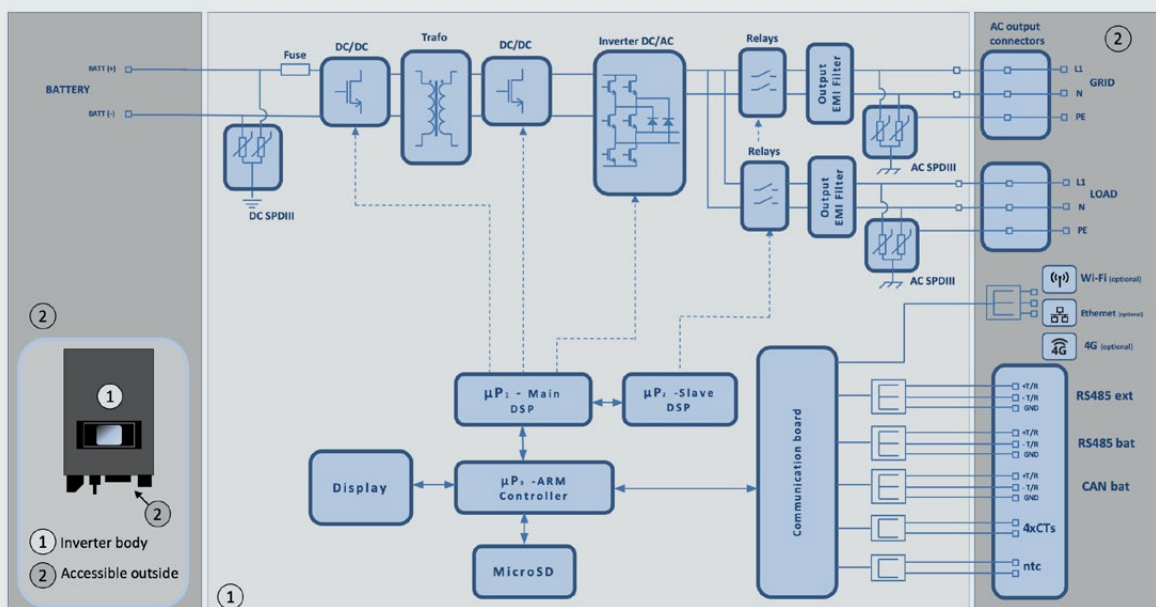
BATT (+)
BATTERY
BATT (-)
Fuse
DC/DC
Trafo
DC/DC
Inverter DC/AC
Relays
Relays
Output EMI Filter
Output EMI Filter
AC output connectors
②
L1
N
PE
GRID
L1
N
PE
LOAD
AC SPDIII
AC SPDIII
DC SPDIII
Wi-Fi (optional)
Ethernet (optional)
4G (optional)
4G
②
①
②
① Inverter body
② Accessible outside
μP₁ - Main DSP
μP₂ -Slave DSP
Display
μP₃ -ARM Controller
MicroSD
Communication board
+T/R
-T/R
GND
RS485 ext
+T/R
-T/R
GND
RS485 bat
+T/R
-T/R
GND
CAN bat
4xCTs
ntc
①